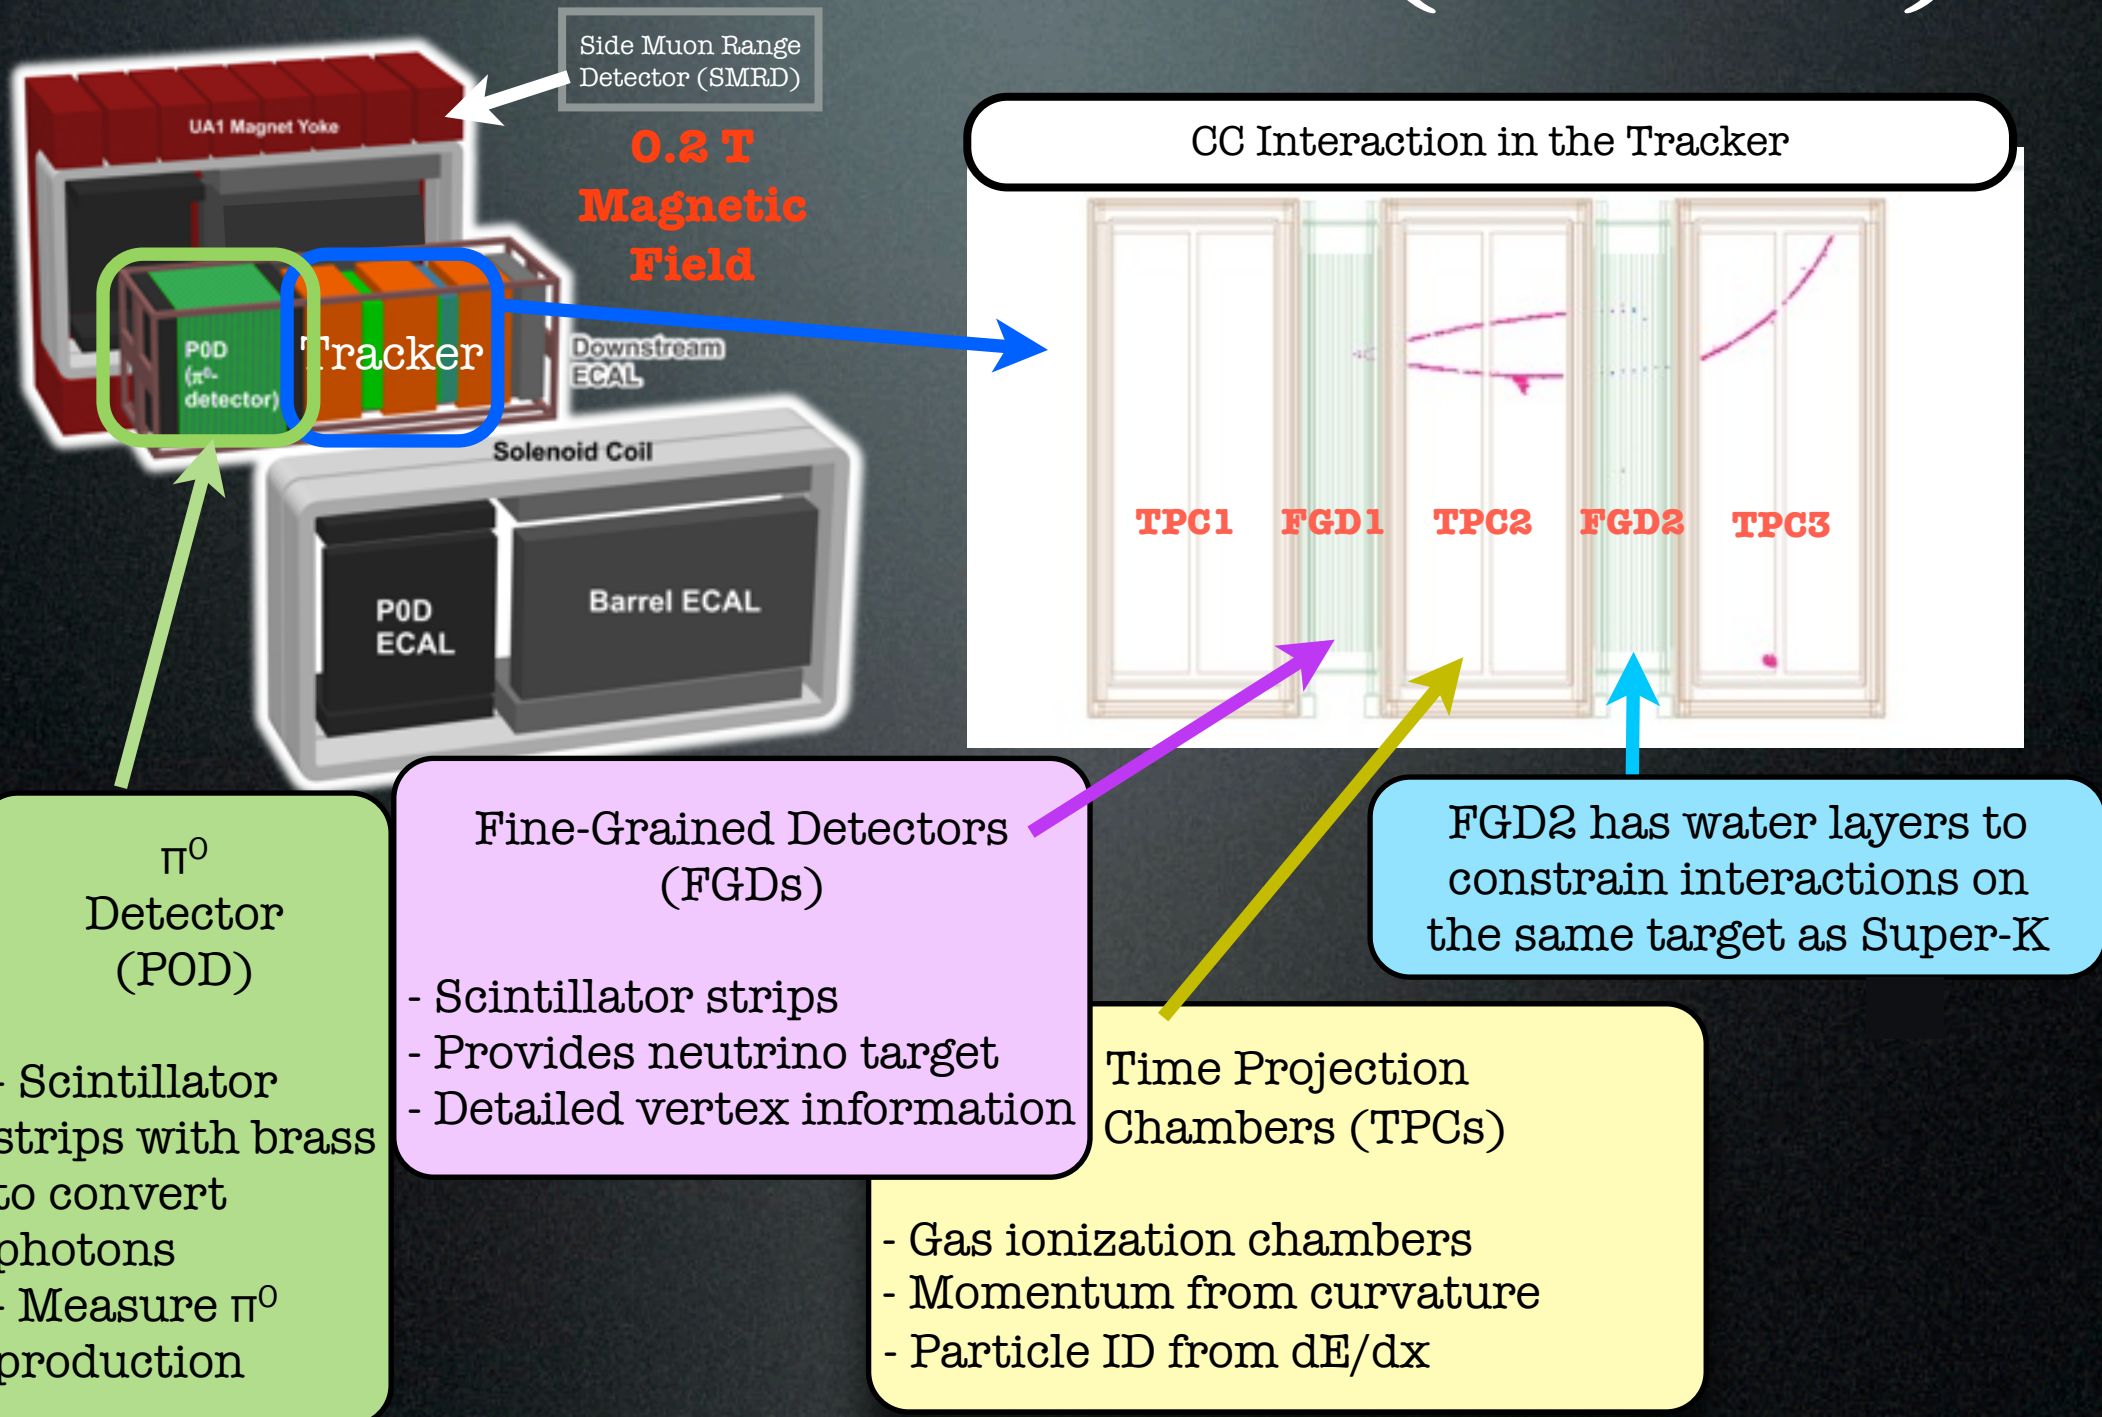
Side Muon Range Detector (SMRD)

0.2 T Magnetic Field

UA1 Magnet Yoke

P0D ($\pi^0$-detector)

Tracker

Downstream ECAL

Solenoid Coil

P0D ECAL

Barrel ECAL

CC Interaction in the Tracker

TPC1 FGD1 TPC2 FGD2 TPC3

$\pi^0$ Detector (P0D)

- Scintillator strips with brass to convert photons
- Measure $\pi^0$ production

Fine-Grained Detectors (FGDs)

- Scintillator strips
- Provides neutrino target
- Detailed vertex information

FGD2 has water layers to constrain interactions on the same target as Super-K

Time Projection Chambers (TPCs)

- Gas ionization chambers
- Momentum from curvature
- Particle ID from dE/dx